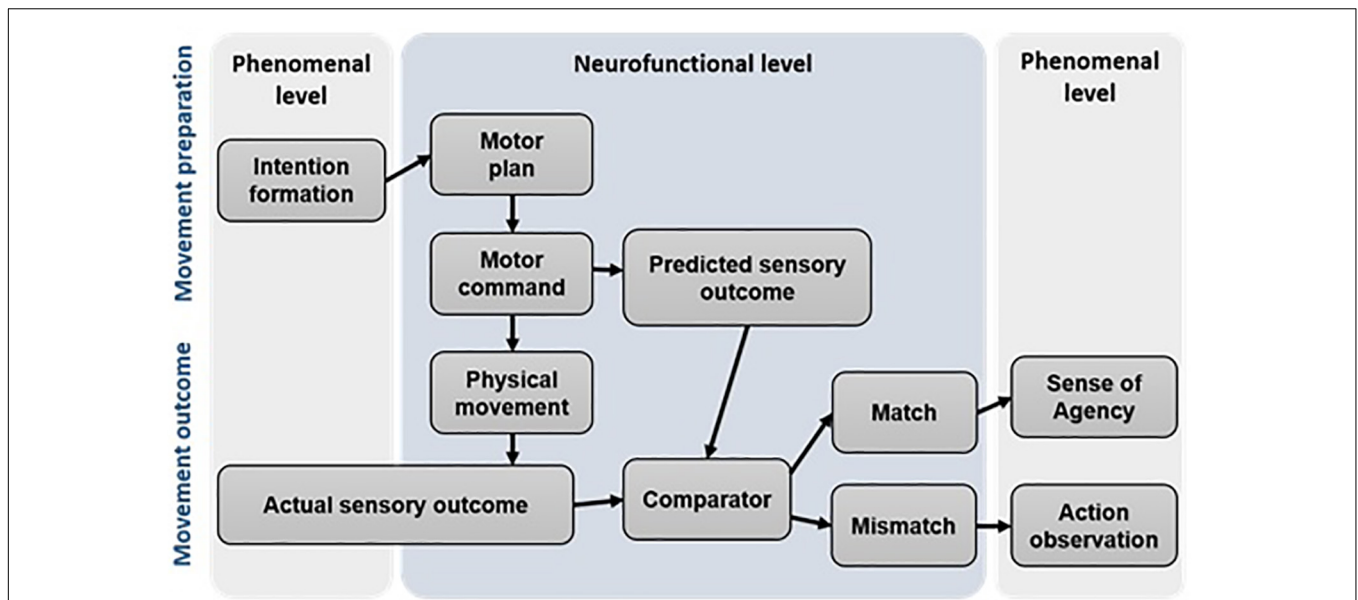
Movement preparation

Movement outcome

Phenomenal level

Neurofunctional level

Phenomenal level

Intention formation

Motor plan

Motor command

Predicted sensory outcome

Physical movement

Actual sensory outcome

Comparator

Match

Mismatch

Sense of Agency

Action observation